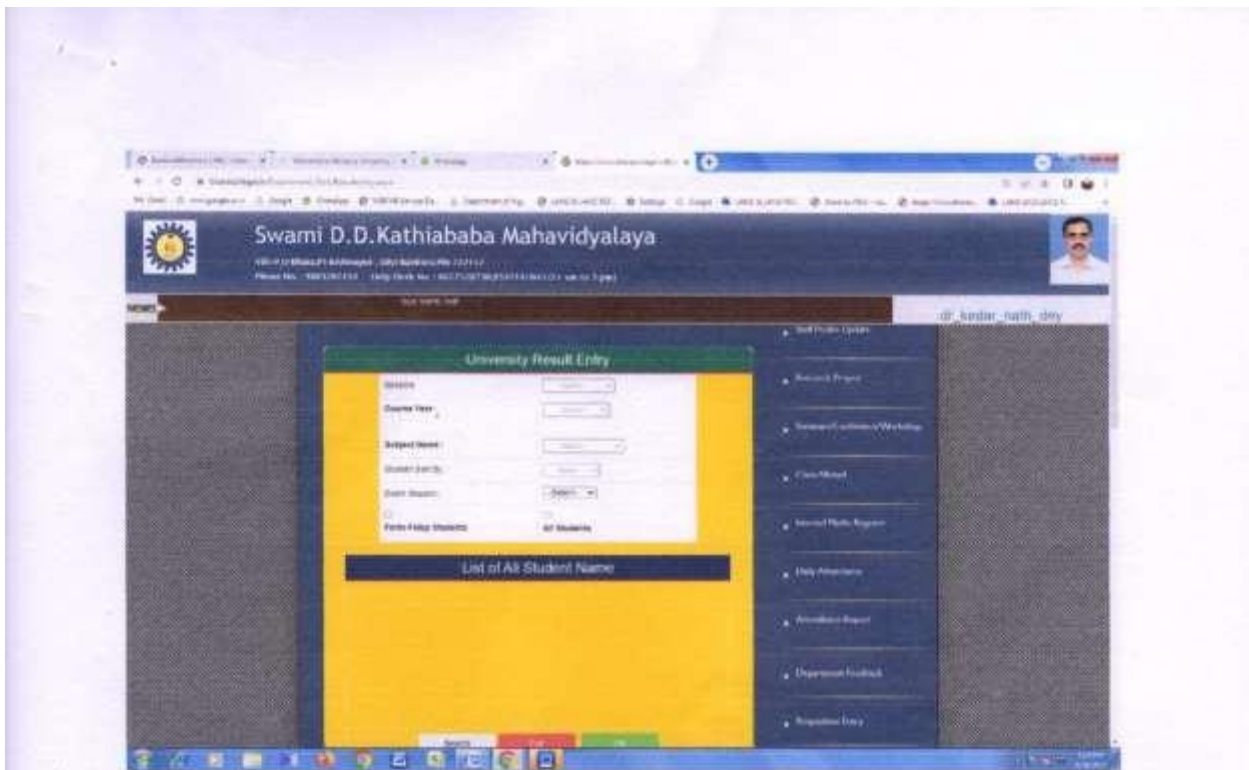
Swami D.D.Kathiababa Mahavidyalaya

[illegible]

NEWS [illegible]

dr_kedar_nath_dey

University Result Entry

Session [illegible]

Course Year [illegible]

Subject Name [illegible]

Student Entry By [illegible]

Exam Session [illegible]

Form Fillup Students

All Students

List of All Student Name

Self Profile Update

Research Project

Seminar/Conference/Workshop

Class Attend

Internal Marks Register

Daily Attendance

Attendance Report

Department Feedback

Requisition Entry